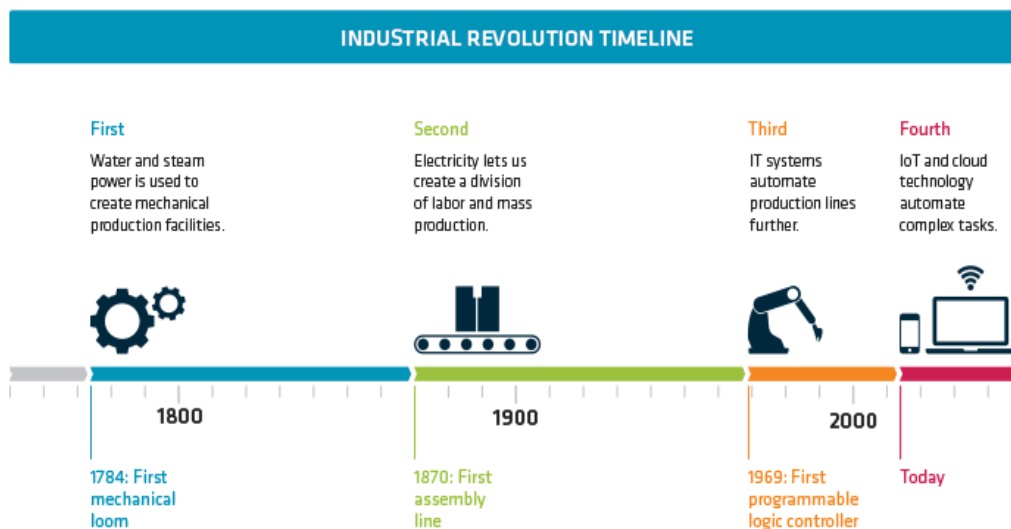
INDUSTRIAL REVOLUTION TIMELINE

First

Water and steam power is used to create mechanical production facilities.

Second

Electricity lets us create a division of labor and mass production.

Third

IT systems automate production lines further.

Fourth

IoT and cloud technology automate complex tasks.

1800

1900

2000

1784: First mechanical loom

1870: First assembly line

1969: First programmable logic controller

Today